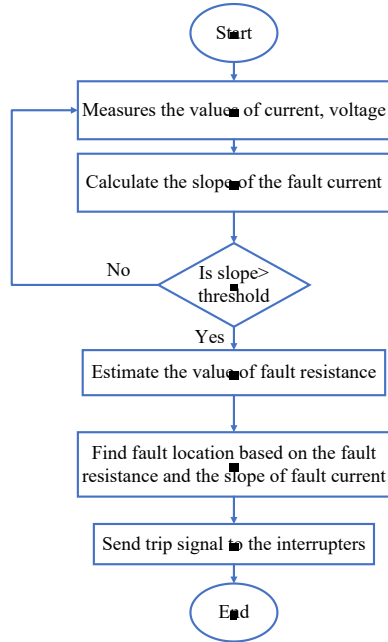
Start

Measures the value of current, voltage

Calculate the slope of the fault current

Is slope> threshold

No

Yes

Estimate the value of fault resistance

Find fault location based on the fault resistance and the slope of fault current

Send trip signal to the interrupters

End